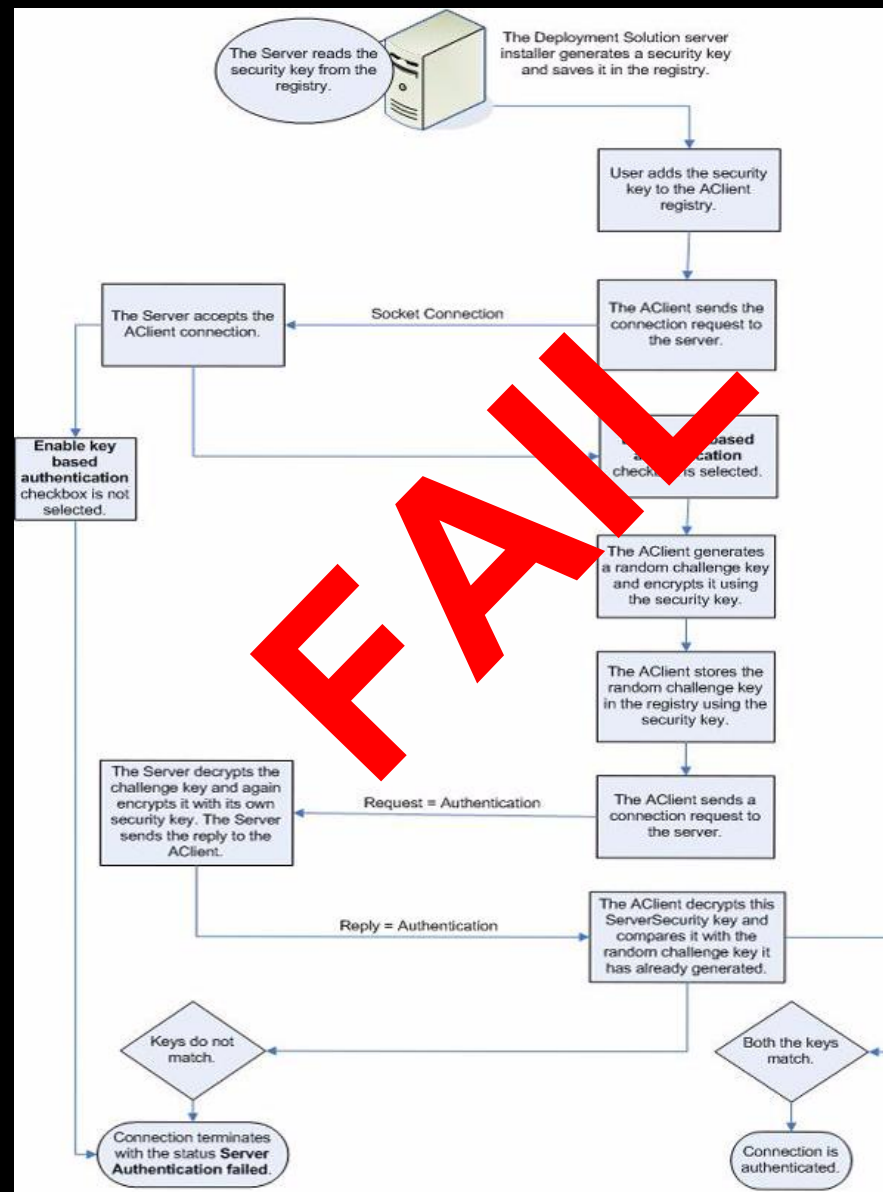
The Server reads the security key from the registry.

The Deployment Solution server installer generates a security key and saves it in the registry.

User adds the security key to the AClient registry.

The Server accepts the AClient connection.

Socket Connection

The AClient sends the connection request to the server.

FAIL

Enable key based authentication checkbox is not selected.

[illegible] based a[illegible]cation check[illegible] is selected.

The AClient generates a random challenge key and encrypts it using the security key.

The AClient stores the random challenge key in the registry using the security key.

The Server decrypts the challenge key and again encrypts it with its own security key. The Server sends the reply to the AClient.

Request = Authentication

The AClient sends a connection request to the server.

Reply = Authentication

The AClient decrypts this ServerSecurity key and compares it with the random challenge key it has already generated.

Keys do not match.

Both the keys match.

Connection terminates with the status **Server Authentication failed**.

Connection is authenticated.